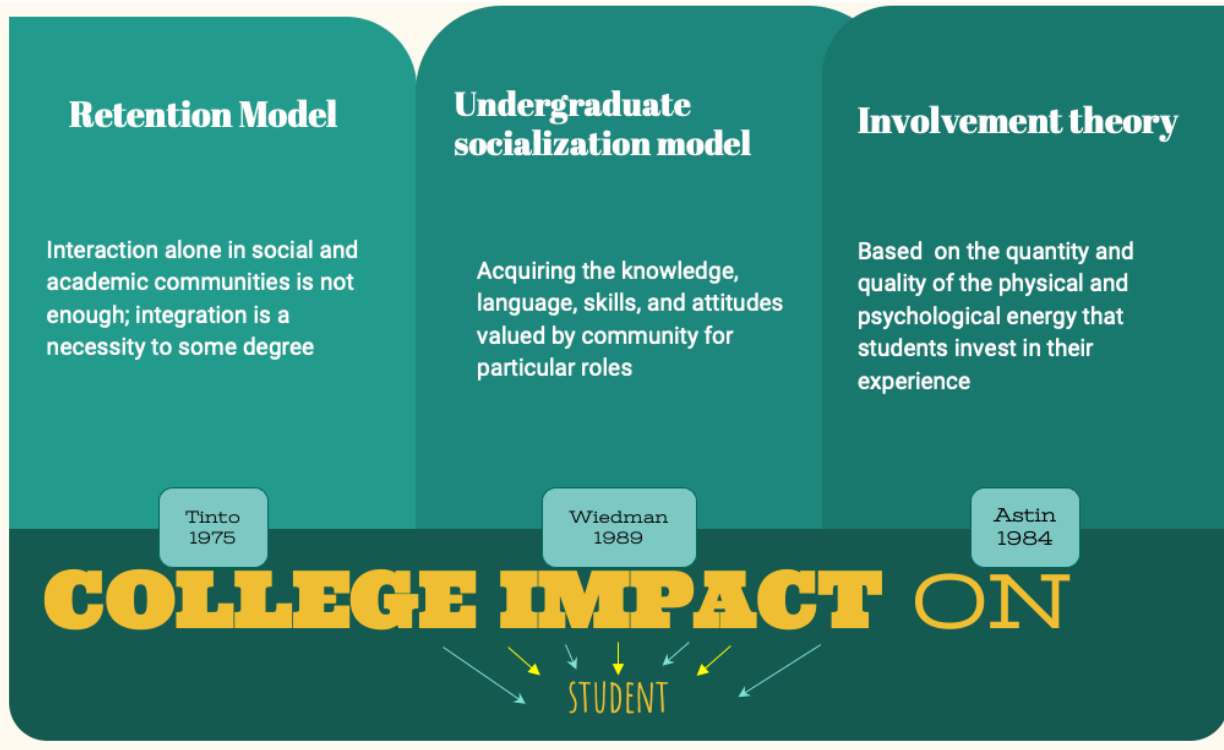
Retention Model

Interaction alone in social and academic communities is not enough; integration is a necessity to some degree

Tinto
1975

Undergraduate socialization model

Acquiring the knowledge, language, skills, and attitudes valued by community for particular roles

Wiedman
1989

Involvement theory

Based on the quantity and quality of the physical and psychological energy that students invest in their experience

Astin
1984

COLLEGE IMPACT ON

STUDENT